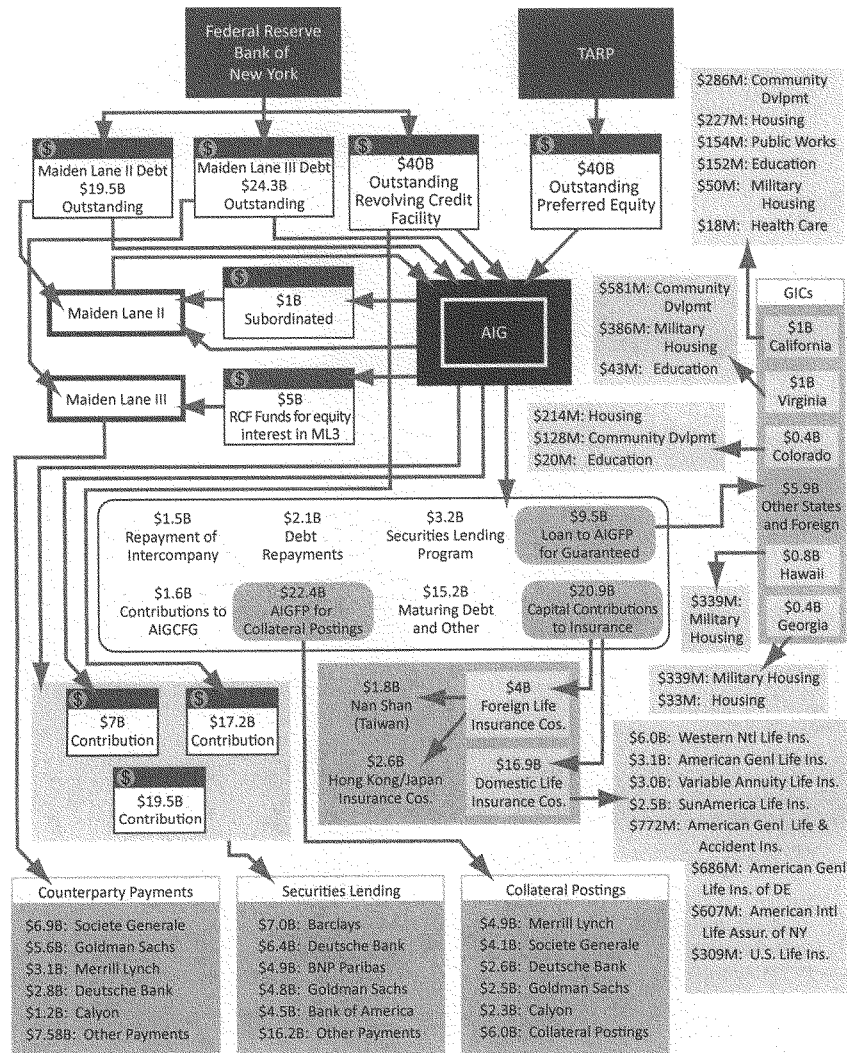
Federal Reserve Bank of New York

TARP

$286M: Community Dvlpmt
$227M: Housing
$154M: Public Works
$152M: Education
$50M: Military Housing
$18M: Health Care

$
Maiden Lane II Debt
$19.5B
Outstanding

$
Maiden Lane III Debt
$24.3B
Outstanding

$
$40B
Outstanding
Revolving Credit Facility

$
$40B
Outstanding
Preferred Equity

Maiden Lane II

$
$1B
Subordinated

AIG

$581M: Community Dvlpmt
$386M: Military Housing
$43M: Education

GICs

$1B
California

$1B
Virginia

Maiden Lane III

$
$5B
RCF Funds for equity interest in ML3

$214M: Housing
$128M: Community Dvlpmt
$20M: Education

$0.4B
Colorado

$5.9B
Other States and Foreign

$1.5B
Repayment of Intercompany

$2.1B
Debt Repayments

$3.2B
Securities Lending Program

$9.5B
Loan to AIGFP for Guaranteed

$0.8B
Hawaii

$1.6B
Contributions to AIGCFG

$22.4B
AIGFP for Collateral Postings

$15.2B
Maturing Debt and Other

$20.9B
Capital Contributions to Insurance

$339M: Military Housing

$0.4B
Georgia

$339M: Military Housing
$33M: Housing

$
$7B
Contribution

$
$17.2B
Contribution

$1.8B
Nan Shan (Taiwan)

$4B
Foreign Life Insurance Cos.

$2.6B
Hong Kong/Japan Insurance Cos.

$16.9B
Domestic Life Insurance Cos.

$
$19.5B
Contribution

$6.0B: Western Ntl Life Ins.
$3.1B: American Genl Life Ins.
$3.0B: Variable Annuity Life Ins.
$2.5B: SunAmerica Life Ins.
$772M: American Genl Life & Accident Ins.
$686M: American Genl Life Ins. of DE
$607M: American Intl Life Assur. of NY
$309M: U.S. Life Ins.

Counterparty Payments
$6.9B: Societe Generale
$5.6B: Goldman Sachs
$3.1B: Merrill Lynch
$2.8B: Deutsche Bank
$1.2B: Calyon
$7.58B: Other Payments

Securities Lending
$7.0B: Barclays
$6.4B: Deutsche Bank
$4.9B: BNP Paribas
$4.8B: Goldman Sachs
$4.5B: Bank of America
$16.2B: Other Payments

Collateral Postings
$4.9B: Merrill Lynch
$4.1B: Societe Generale
$2.6B: Deutsche Bank
$2.5B: Goldman Sachs
$2.3B: Calyon
$6.0B: Collateral Postings